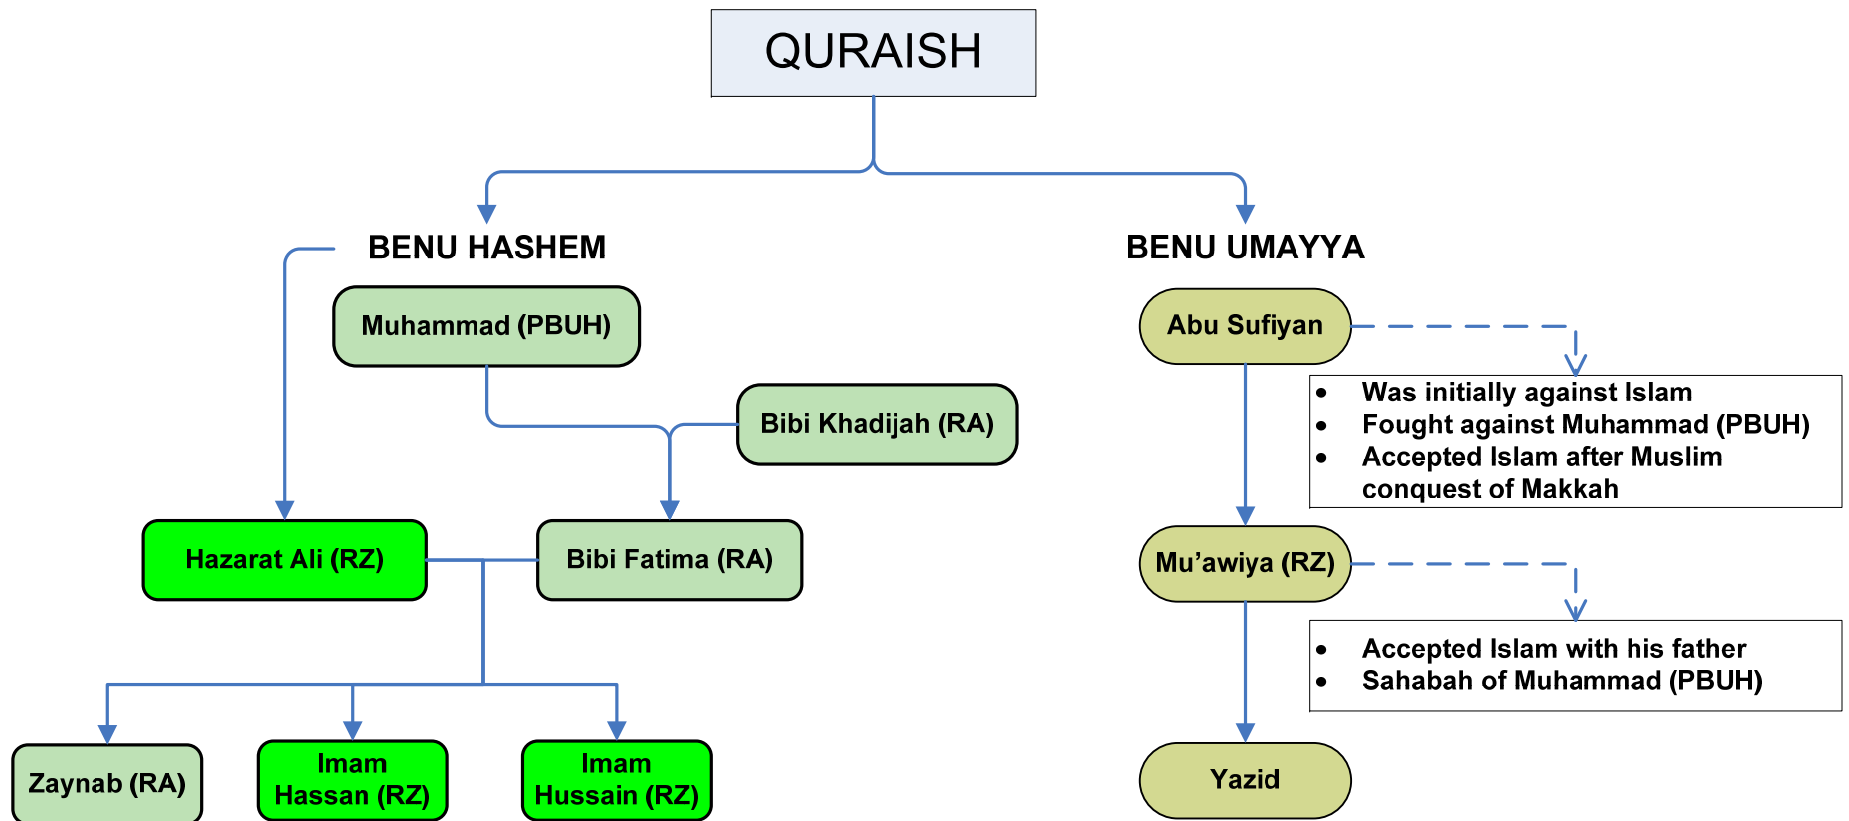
QURAISH

BENU HASHEM

Muhammad (PBUH)

Bibi Khadijah (RA)

Hazarat Ali (RZ)

Bibi Fatima (RA)

Zaynab (RA)

Imam Hassan (RZ)

Imam Hussain (RZ)

BENU UMAYYA

Abu Sufiyan

- Was initially against Islam
- Fought against Muhammad (PBUH)
- Accepted Islam after Muslim conquest of Makkah

Mu’awiya (RZ)

- Accepted Islam with his father
- Sahabah of Muhammad (PBUH)

Yazid